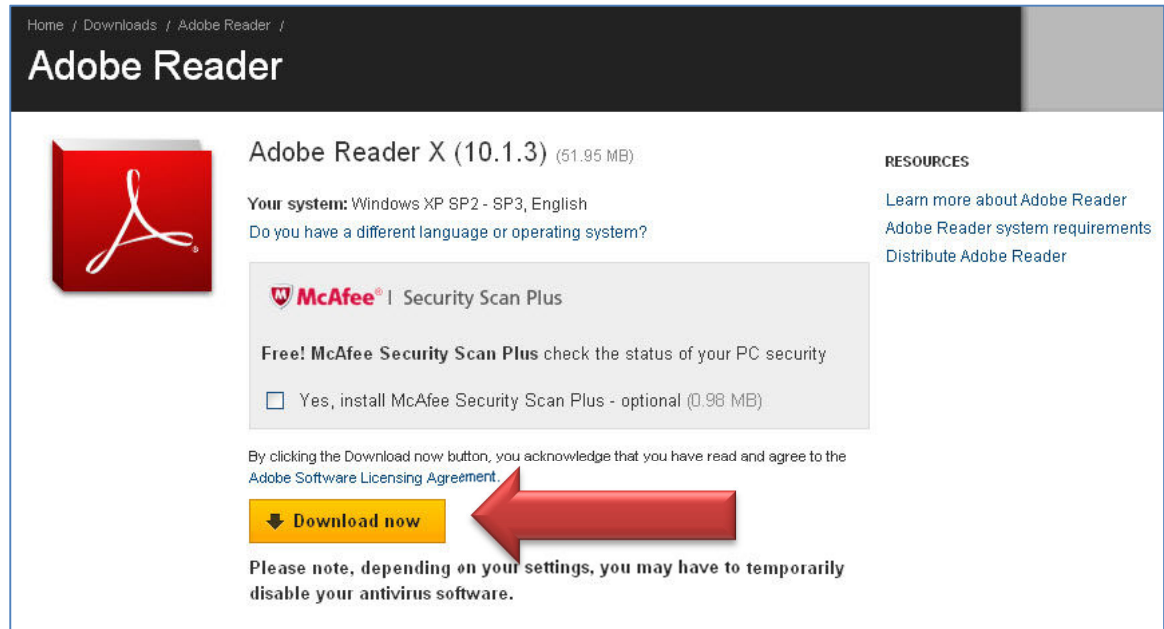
Home / Downloads / Adobe Reader /

Adobe Reader

Adobe Reader X (10.1.3) (51.95 MB)

Your system: Windows XP SP2 - SP3, English
Do you have a different language or operating system?

McAfee | Security Scan Plus

Free! McAfee Security Scan Plus check the status of your PC security

Yes, install McAfee Security Scan Plus - optional (0.98 MB)

By clicking the Download now button, you acknowledge that you have read and agree to the Adobe Software Licensing Agreement.

Download now

Please note, depending on your settings, you may have to temporarily disable your antivirus software.

RESOURCES

Learn more about Adobe Reader
Adobe Reader system requirements
Distribute Adobe Reader